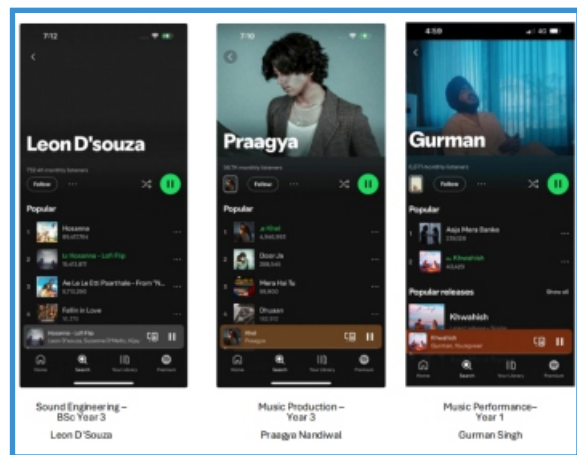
7:12

Leon D'souza

Follow

Popular

1 Hosanna

2 Hosanna - Lofi Flip

3 Aa Le Le Ee Pyarthale - From "K...

4 Fallin in Love

Hosanna - Lofi Flip

Home Search Your Library Premium

7:10

Praagya

Follow

Popular

1 Khat

2 Door Ja

3 Mera Hai Tu

4 Dhuaan

Khat
Praagya

Home Search Your Library Premium

4:59

Gurman

Follow

Popular

1 Aaja Mera Banke

2 Khwahish

Popular releases Show all

Khwahish

Khwahish

Home Search Your Library Premium

Sound Engineering – BSc Year 3

Leon D'Souza

Music Production – Year 3

Praagya Nandiwal

Music Performance– Year 1

Gurman Singh